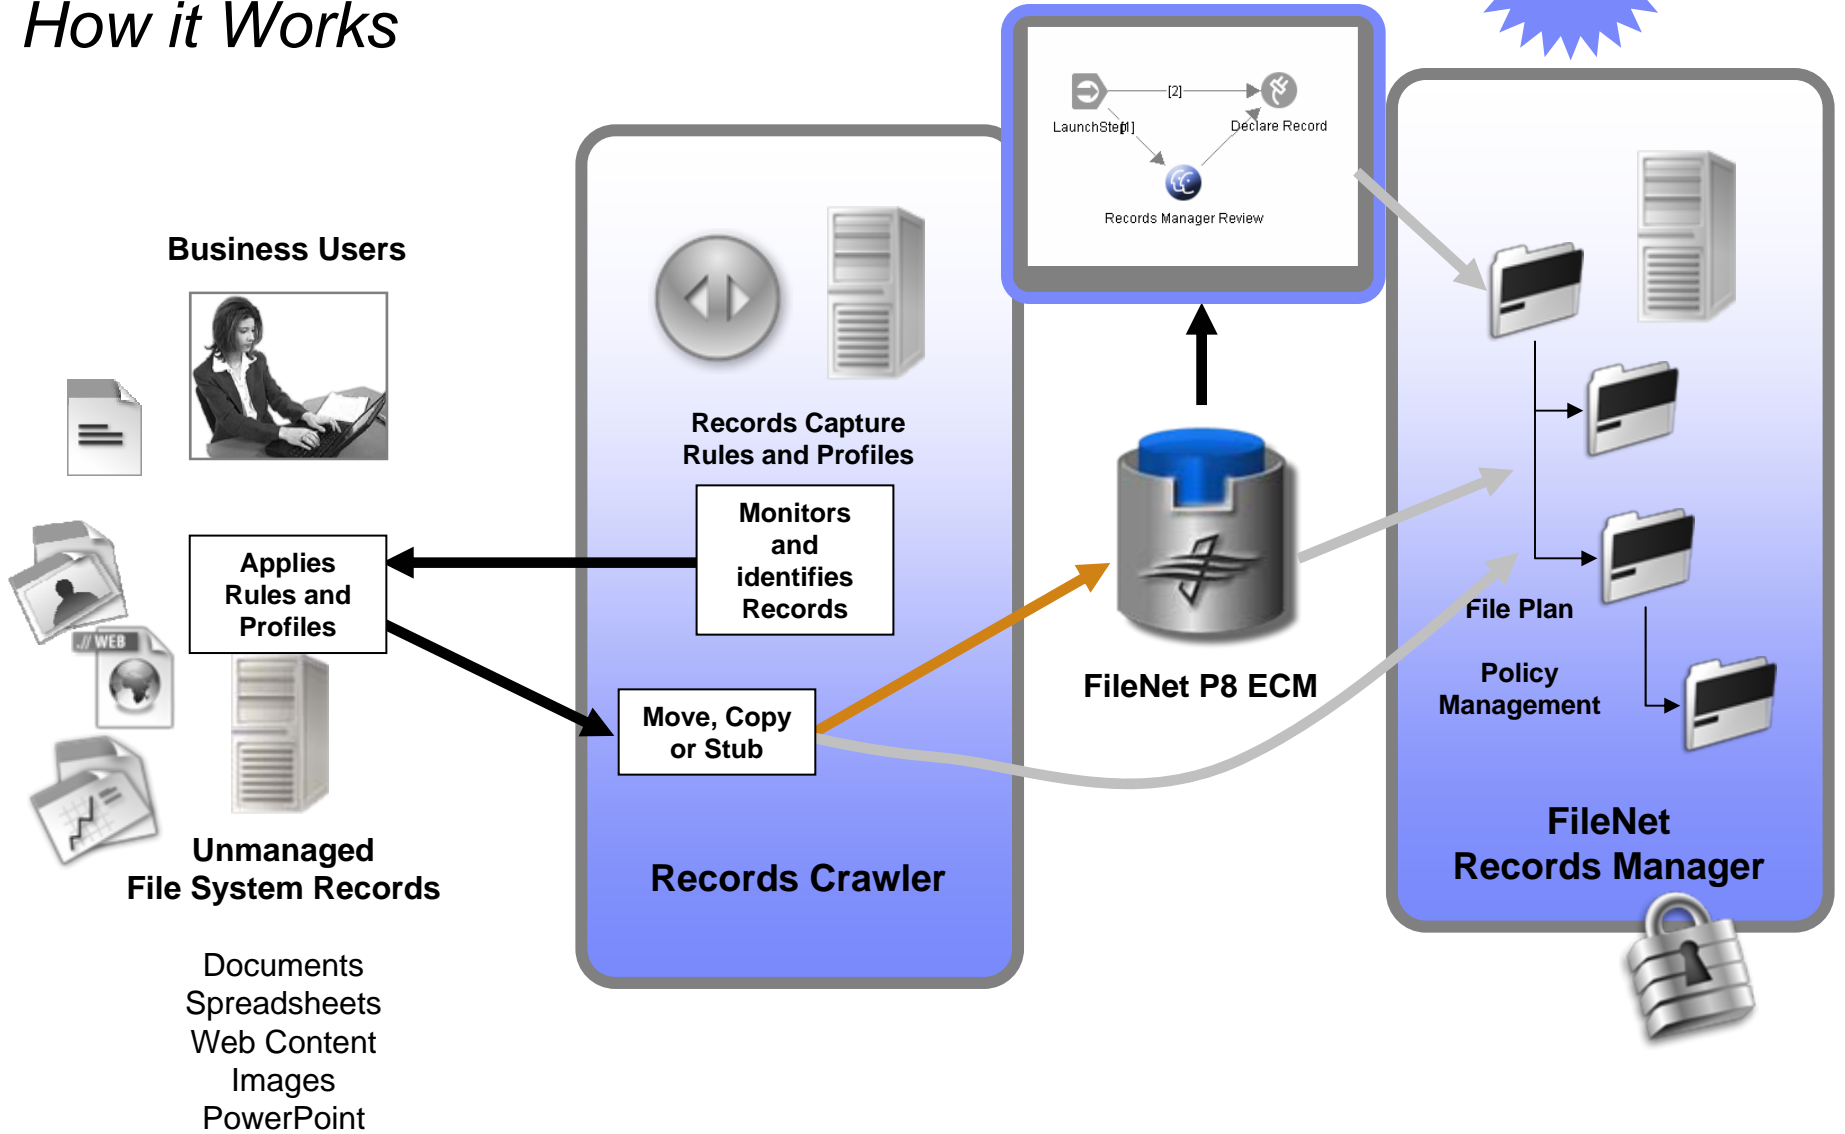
How it Works

Business Users

Applies Rules and Profiles

Unmanaged File System Records

Documents
Spreadsheets
Web Content
Images
PowerPoint

WEB

Records Capture Rules and Profiles

Monitors and identifies Records

Move, Copy or Stub

Records Crawler

LaunchStep
[1]
[2]
Declare Record
Records Manager Review

FileNet P8 ECM

File Plan

Policy Management

FileNet Records Manager